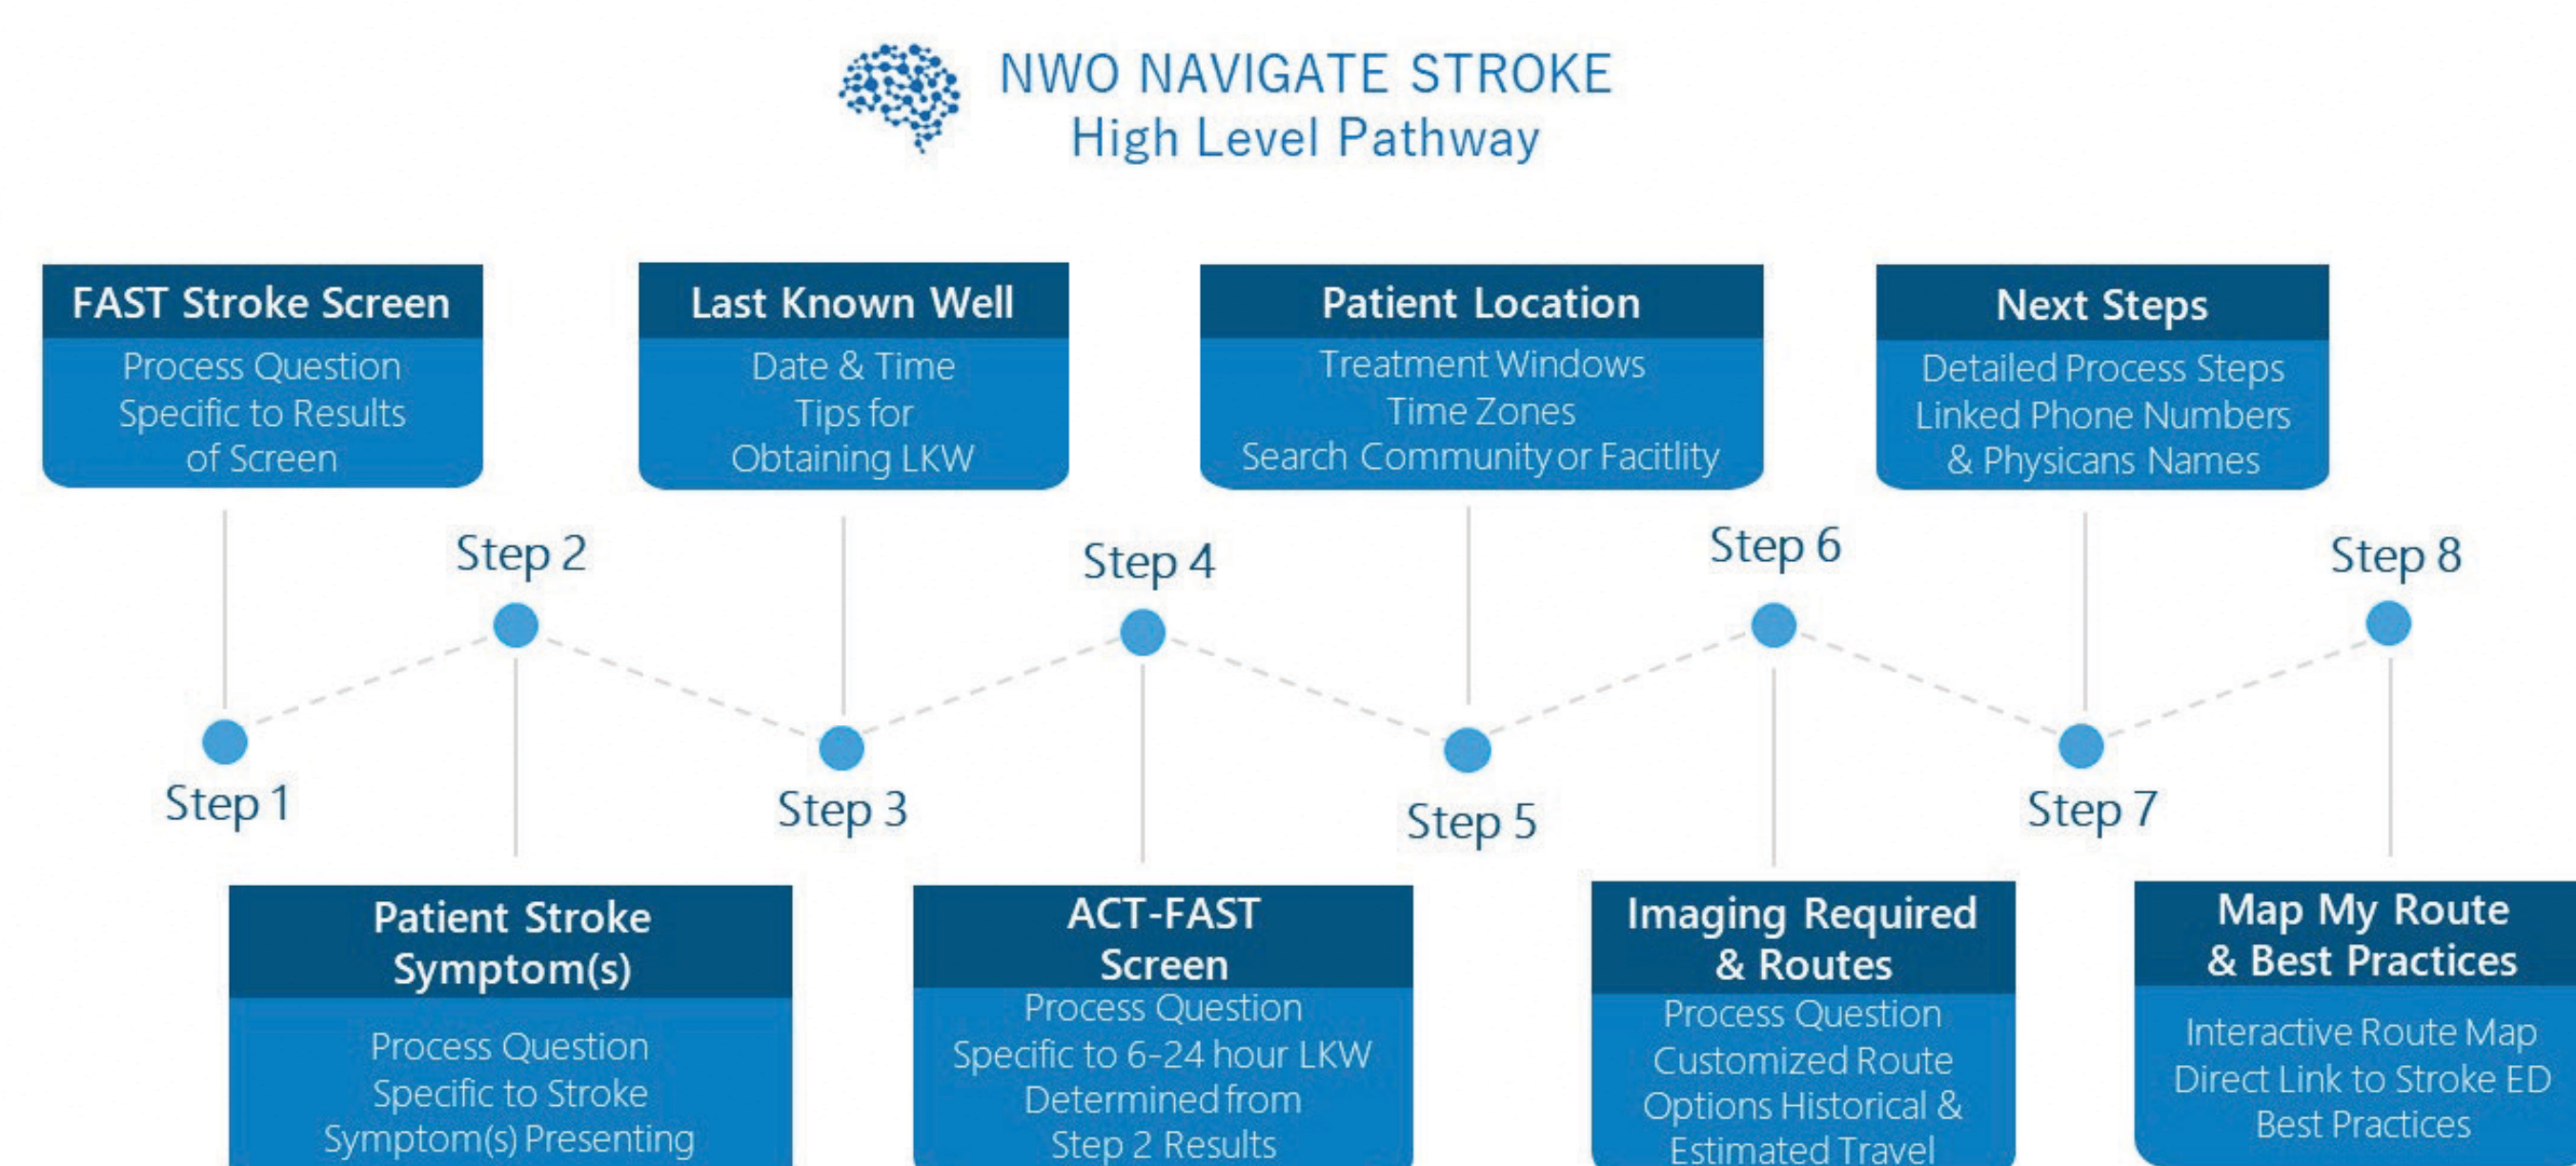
NWO NAVIGATE STROKE
High Level Pathway

FAST Stroke Screen
Process Question Specific to Results of Screen

Step 1

Step 2

Patient Stroke Symptom(s)
Process Question Specific to Stroke Symptom(s) Presenting

Last Known Well
Date & Time
Tips for Obtaining LKW

Step 3

Step 4

ACT-FAST Screen
Process Question Specific to 6-24 hour LKW Determined from Step 2 Results

Patient Location
Treatment Windows
Time Zones
Search Community or Facitlity

Step 5

Step 6

Imaging Required & Routes
Process Question
Customized Route Options Historical & Estimated Travel

Next Steps
Detailed Process Steps
Linked Phone Numbers & Physicans Names

Step 7

Step 8

Map My Route & Best Practices
Interactive Route Map
Direct Link to Stroke ED
Best Practices